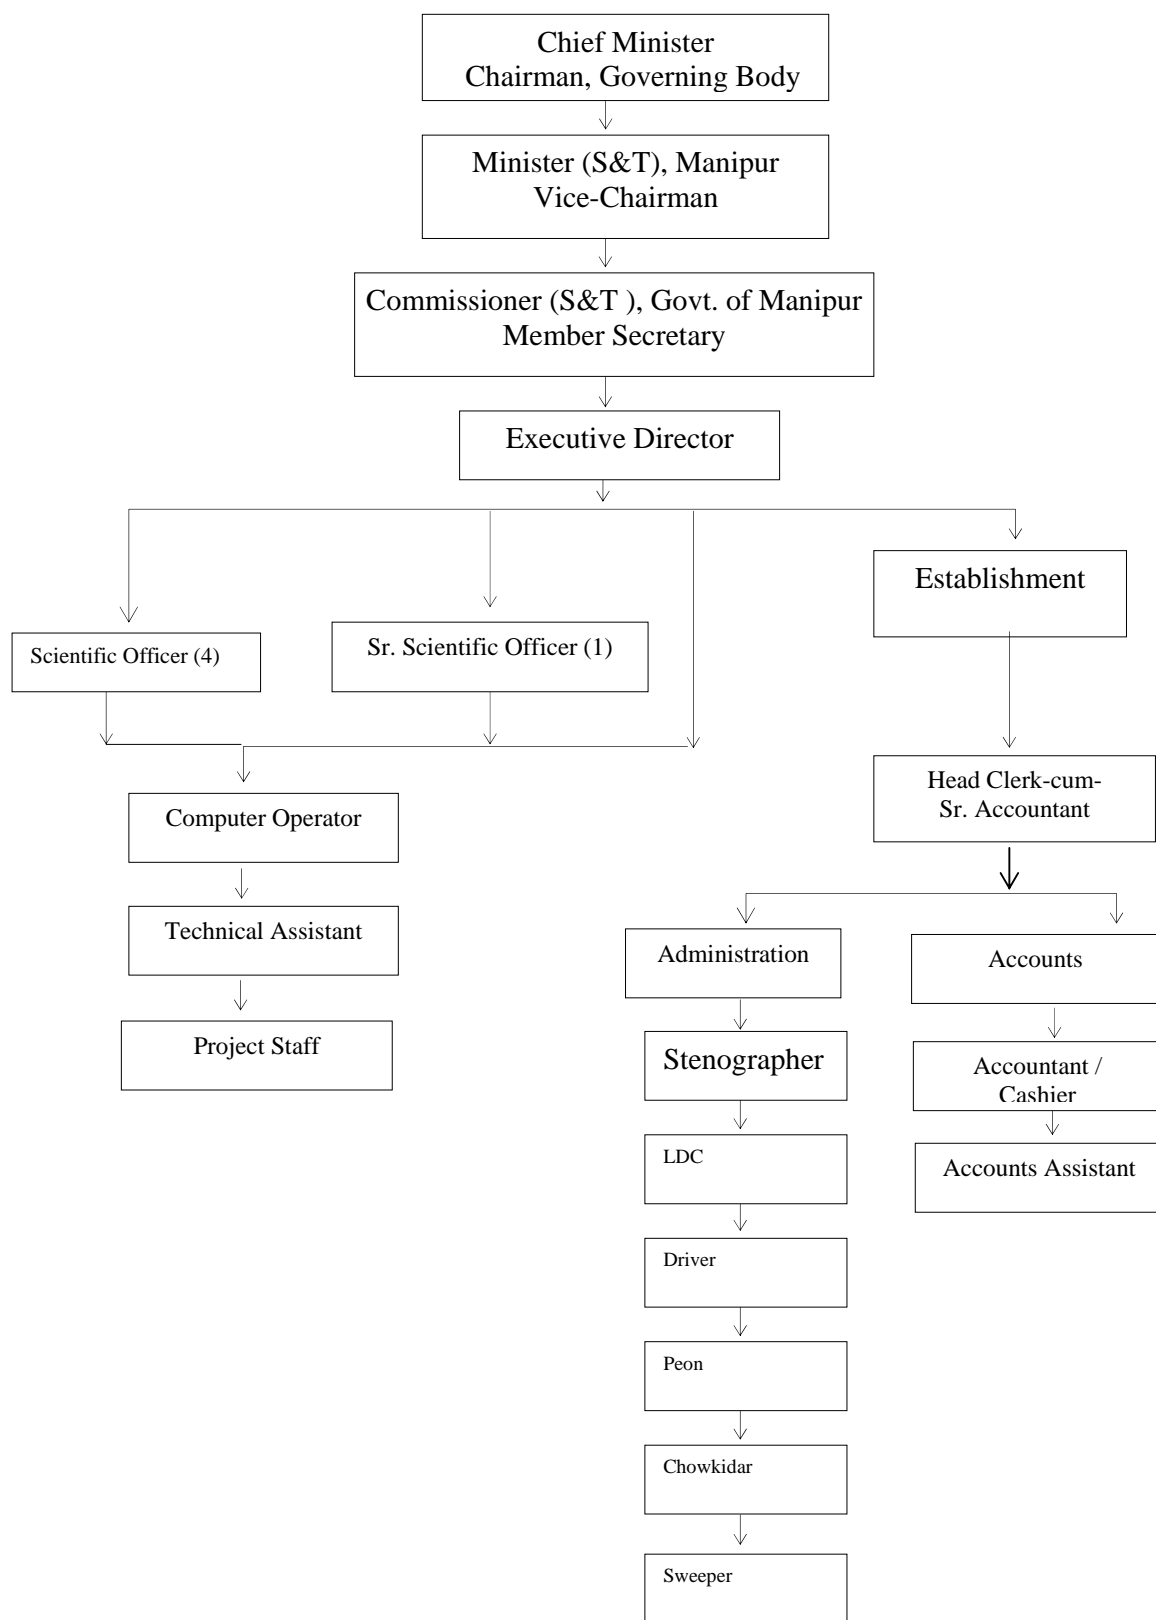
Chief Minister
Chairman, Governing Body

Minister (S&T), Manipur
Vice-Chairman

Commissioner (S&T ), Govt. of Manipur
Member Secretary

Executive Director

Scientific Officer (4)

Sr. Scientific Officer (1)

Establishment

Computer Operator

Technical Assistant

Project Staff

Head Clerk-cum-
Sr. Accountant

Administration

Stenographer

LDC

Driver

Peon

Chowkidar

Sweeper

Accounts

Accountant /
Cashier

Accounts Assistant